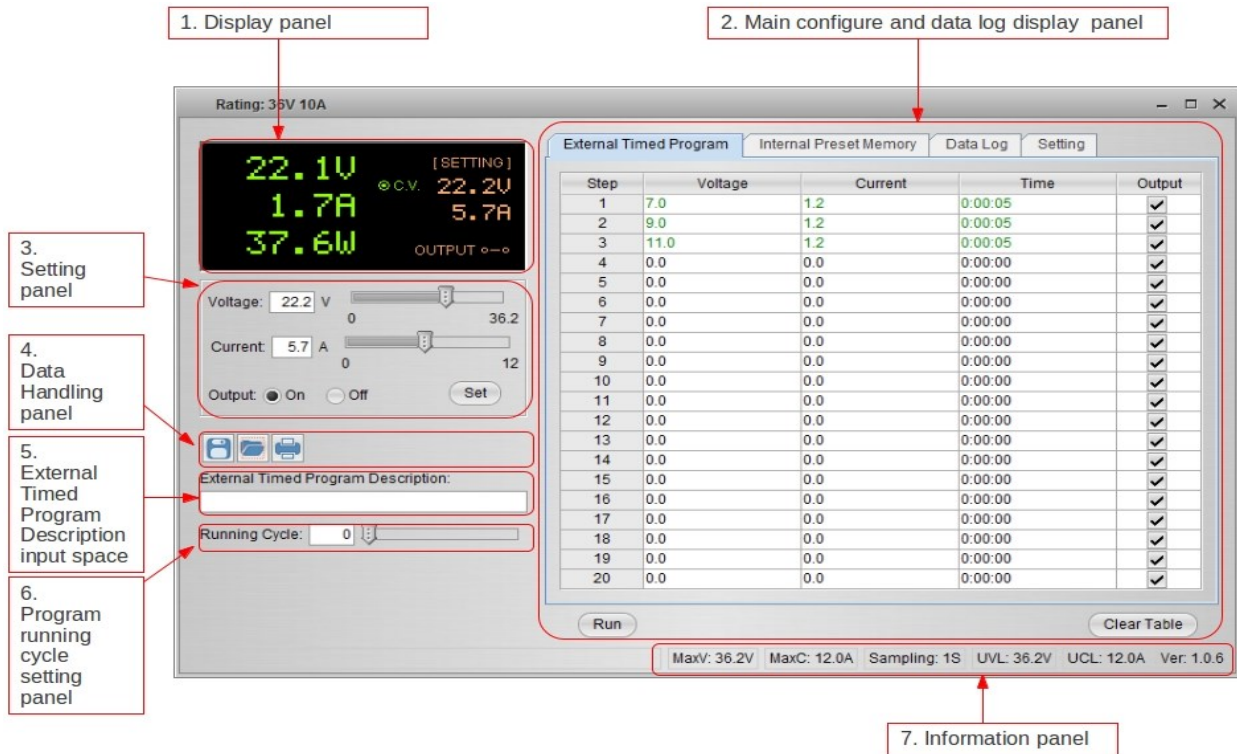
1. Display panel

2. Main configure and data log display panel

Rating: 36V 10A

22.1V
1.7A
37.6W
C.V.
[SETTING]
22.2V
5.7A
OUTPUT

3. Setting panel

Voltage: 22.2 V
0
36.2
Current: 5.7 A
0
12
Output: On Off
Set

4. Data Handling panel

5. External Timed Program Description input space

External Timed Program Description:

Running Cycle: 0

6. Program running cycle setting panel

External Timed Program | Internal Preset Memory | Data Log | Setting

| Step | Voltage | Current | Time | Output |
|---|---|---|---|---|
| 1 | 7.0 | 1.2 | 0:00:05 | ✓ |
| 2 | 9.0 | 1.2 | 0:00:05 | ✓ |
| 3 | 11.0 | 1.2 | 0:00:05 | ✓ |
| 4 | 0.0 | 0.0 | 0:00:00 | ✓ |
| 5 | 0.0 | 0.0 | 0:00:00 | ✓ |
| 6 | 0.0 | 0.0 | 0:00:00 | ✓ |
| 7 | 0.0 | 0.0 | 0:00:00 | ✓ |
| 8 | 0.0 | 0.0 | 0:00:00 | ✓ |
| 9 | 0.0 | 0.0 | 0:00:00 | ✓ |
| 10 | 0.0 | 0.0 | 0:00:00 | ✓ |
| 11 | 0.0 | 0.0 | 0:00:00 | ✓ |
| 12 | 0.0 | 0.0 | 0:00:00 | ✓ |
| 13 | 0.0 | 0.0 | 0:00:00 | ✓ |
| 14 | 0.0 | 0.0 | 0:00:00 | ✓ |
| 15 | 0.0 | 0.0 | 0:00:00 | ✓ |
| 16 | 0.0 | 0.0 | 0:00:00 | ✓ |
| 17 | 0.0 | 0.0 | 0:00:00 | ✓ |
| 18 | 0.0 | 0.0 | 0:00:00 | ✓ |
| 19 | 0.0 | 0.0 | 0:00:00 | ✓ |
| 20 | 0.0 | 0.0 | 0:00:00 | ✓ |

Run
Clear Table

MaxV: 36.2V | MaxC: 12.0A | Sampling: 1S | UVL: 36.2V | UCL: 12.0A | Ver: 1.0.6

7. Information panel